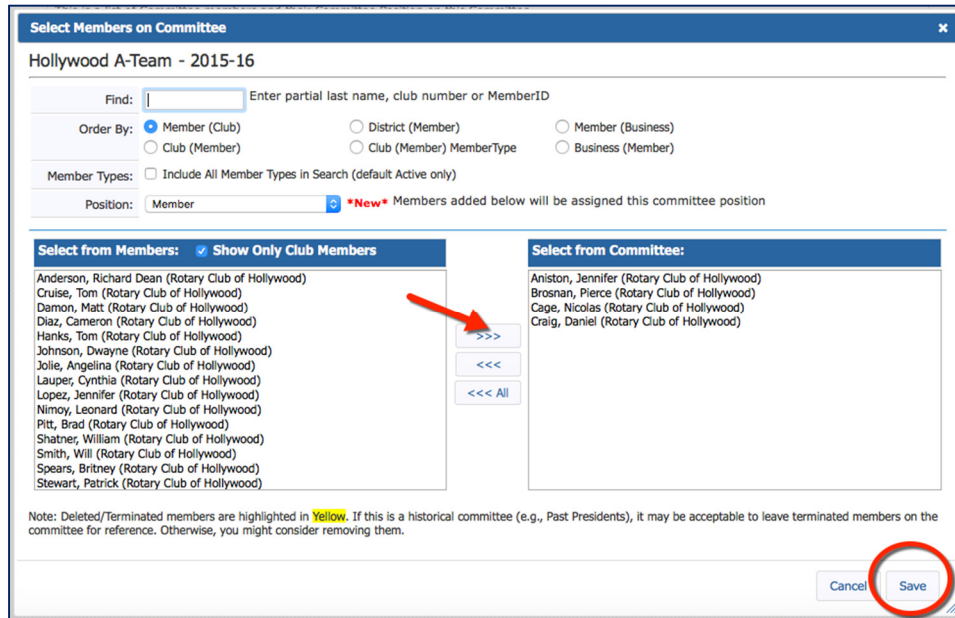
Select Members on Committee ×

Hollywood A-Team - 2015-16

Find: Enter partial last name, club number or MemberID

Order By: Member (Club) District (Member) Member (Business) Club (Member) Club (Member) MemberType Business (Member)

Member Types: Include All Member Types in Search (default Active only)

Position: Member *New* Members added below will be assigned this committee position

Select from Members: Show Only Club Members

Anderson, Richard Dean (Rotary Club of Hollywood)
Cruise, Tom (Rotary Club of Hollywood)
Damon, Matt (Rotary Club of Hollywood)
Diaz, Cameron (Rotary Club of Hollywood)
Hanks, Tom (Rotary Club of Hollywood)
Johnson, Dwayne (Rotary Club of Hollywood)
Jolie, Angelina (Rotary Club of Hollywood)
Lauper, Cynthia (Rotary Club of Hollywood)
Lopez, Jennifer (Rotary Club of Hollywood)
Nimoy, Leonard (Rotary Club of Hollywood)
Pitt, Brad (Rotary Club of Hollywood)
Shatner, William (Rotary Club of Hollywood)
Smith, Will (Rotary Club of Hollywood)
Spears, Britney (Rotary Club of Hollywood)
Stewart, Patrick (Rotary Club of Hollywood)

>>>
<<<
<<< All

Select from Committee:

Aniston, Jennifer (Rotary Club of Hollywood)
Brosnan, Pierce (Rotary Club of Hollywood)
Cage, Nicolas (Rotary Club of Hollywood)
Craig, Daniel (Rotary Club of Hollywood)

Note: Deleted/Terminated members are highlighted in Yellow. If this is a historical committee (e.g., Past Presidents), it may be acceptable to leave terminated members on the committee for reference. Otherwise, you might consider removing them.

Cancel Save